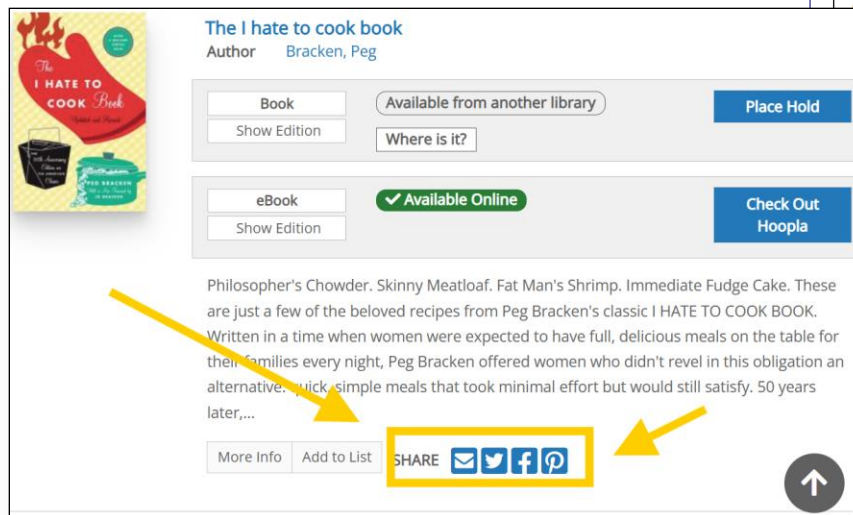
The I HATE TO COOK Book

PEG BRACKEN

The I hate to cook book
Author Bracken, Peg

Book
Show Edition
Available from another library
Where is it?
Place Hold

eBook
Show Edition
Available Online
Check Out Hoopla

Philosopher's Chowder. Skinny Meatloaf. Fat Man's Shrimp. Immediate Fudge Cake. These are just a few of the beloved recipes from Peg Bracken's classic I HATE TO COOK BOOK. Written in a time when women were expected to have full, delicious meals on the table for their families every night, Peg Bracken offered women who didn't revel in this obligation an alternative: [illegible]uick, simple meals that took minimal effort but would still satisfy. 50 years later,...

More Info
Add to List
SHARE